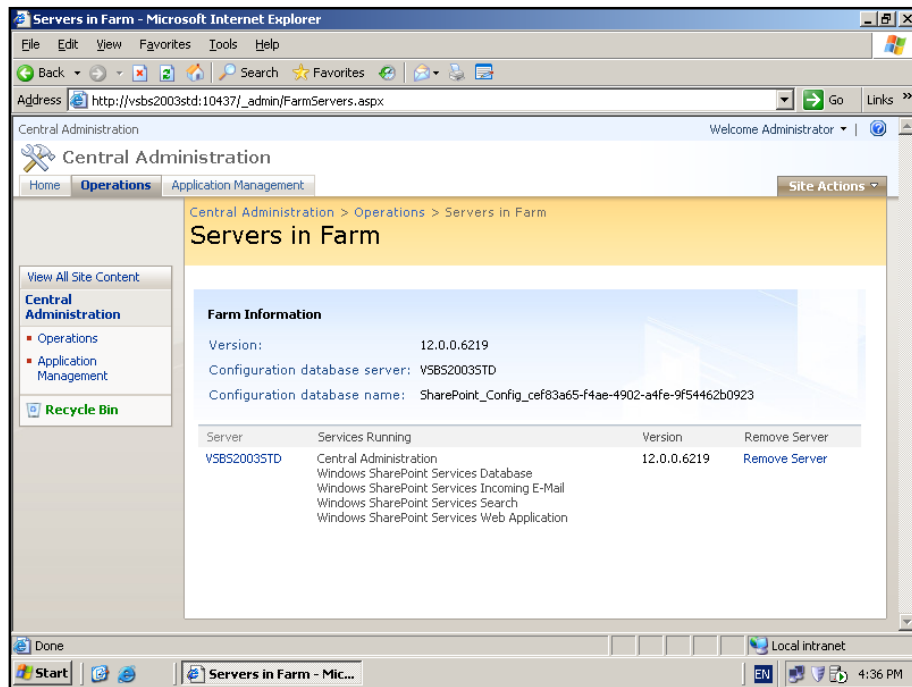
Servers in Farm - Microsoft Internet Explorer

File Edit View Favorites Tools Help

Back Search Favorites

Address http://vsbs2003std:10437/_admin/FarmServers.aspx Go Links »

Central Administration Welcome Administrator ▾ |

Central Administration

Home Operations Application Management Site Actions ▾

Central Administration > Operations > Servers in Farm

Servers in Farm

View All Site Content

Central Administration

- Operations
- Application Management

Recycle Bin

Farm Information

Version: 12.0.0.6219

Configuration database server: VSBS2003STD

Configuration database name: SharePoint_Config_cef83a65-f4ae-4902-a4fe-9f54462b0923

| Server | Services Running | Version | Remove Server |
|---|---|---|---|
| VSBS2003STD | Central Administration<br>Windows SharePoint Services Database<br>Windows SharePoint Services Incoming E-Mail<br>Windows SharePoint Services Search<br>Windows SharePoint Services Web Application | 12.0.0.6219 | Remove Server |

Done Local intranet

Start Servers in Farm - Mic... EN 4:36 PM